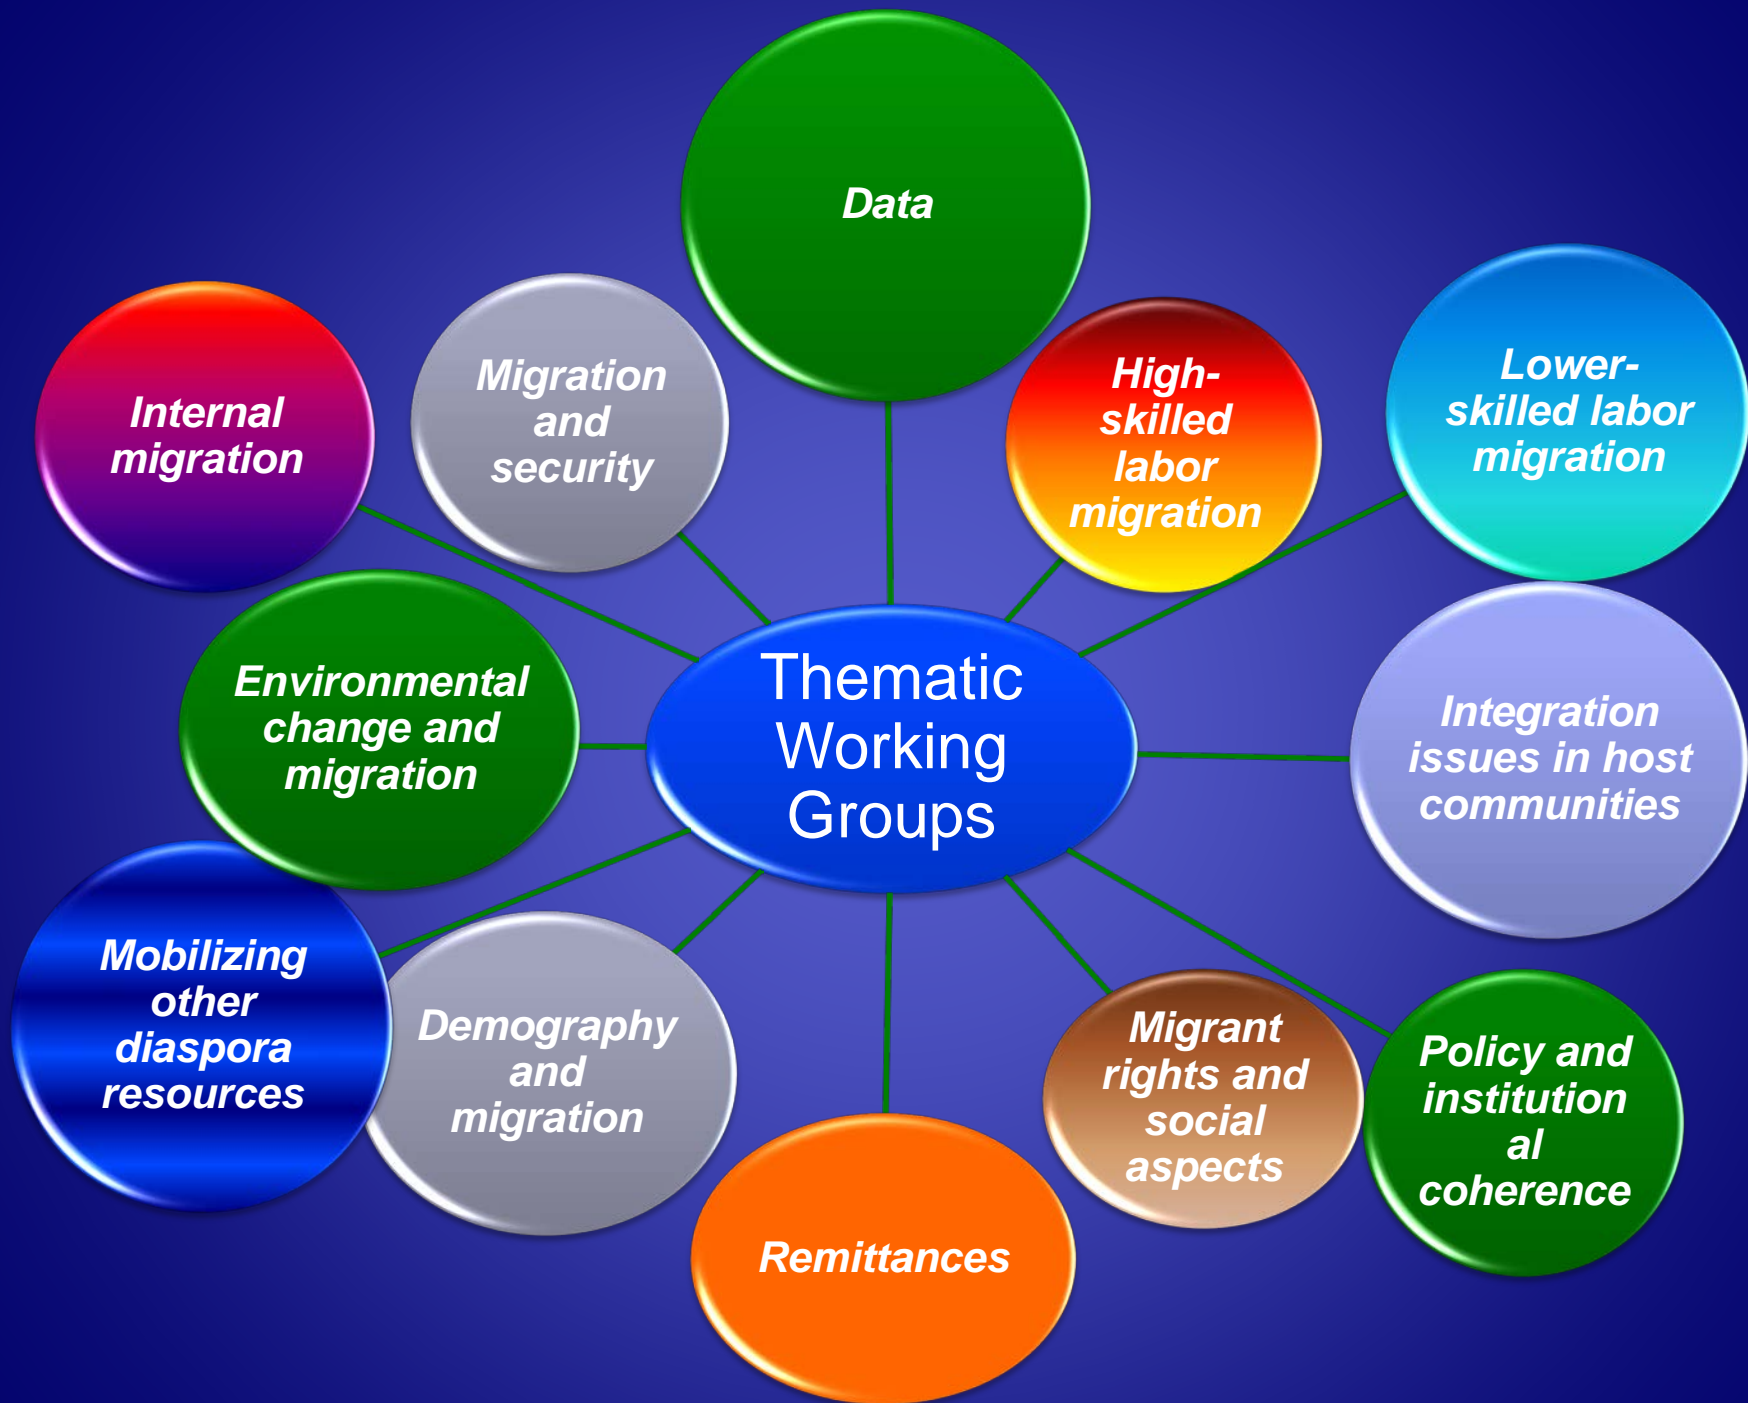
Data

Internal migration

Migration and security

High-skilled labor migration

Lower-skilled labor migration

Environmental change and migration

Thematic Working Groups

Integration issues in host communities

Mobilizing other diaspora resources

Demography and migration

Migrant rights and social aspects

Policy and institution al coherence

Remittances